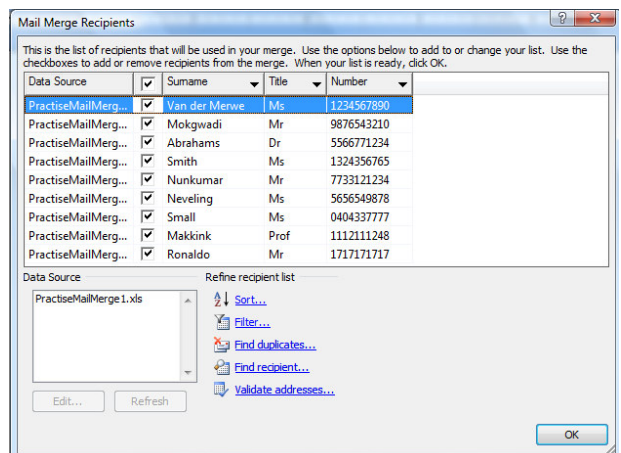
Mail Merge Recipients

This is the list of recipients that will be used in your merge. Use the options below to add to or change your list. Use the checkboxes to add or remove recipients from the merge. When your list is ready, click OK.

| Data Source | ✓ | Surname | Title | Number |
|---|---|---|---|---|
| PractiseMailMerg... | ✓ | Van der Merwe | Ms | 1234567890 |
| PractiseMailMerg... | ✓ | Mokgwadi | Mr | 9876543210 |
| PractiseMailMerg... | ✓ | Abrahams | Dr | 5566771234 |
| PractiseMailMerg... | ✓ | Smith | Ms | 1324356765 |
| PractiseMailMerg... | ✓ | Nunkumar | Mr | 7733121234 |
| PractiseMailMerg... | ✓ | Neveling | Ms | 5656549878 |
| PractiseMailMerg... | ✓ | Small | Ms | 0404337777 |
| PractiseMailMerg... | ✓ | Makkink | Prof | 1112111248 |
| PractiseMailMerg... | ✓ | Ronaldo | Mr | 1717171717 |

Data Source

PractiseMailMerge1.xls

Edit... Refresh

Refine recipient list

Sort...

Filter...

Find duplicates...

Find recipient...

Validate addresses...

OK